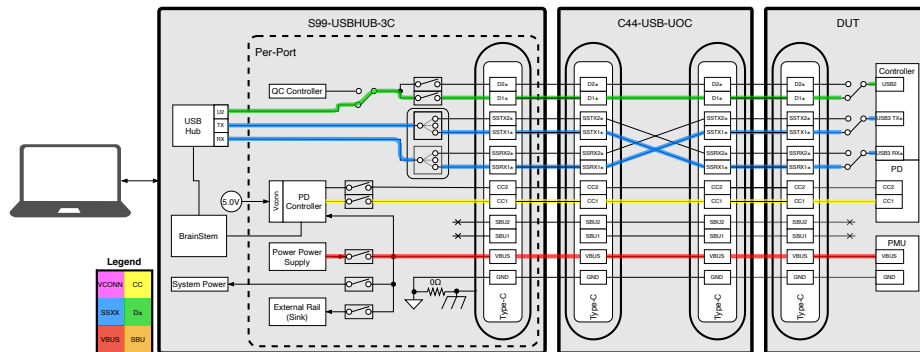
S99-USBHUB-3C

C44-USB-UOC

DUT

Per-Port

QC Controller

USB Hub

U2

TX

RX

5.0V

Vconn

PD Controller

BrainStem

Power Power Supply

System Power

External Rail (Sink)

0Ω

D2±

D1±

SSTX2±

SSTX1±

SSRX2±

SSRX1±

CC2

CC1

SBU2

SBU1

VBUS

GND

Type-C

D2±

D1±

SSTX2±

SSTX1±

SSRX2±

SSRX1±

CC2

CC1

SBU2

SBU1

VBUS

GND

Type-C

D2±

D1±

SSTX2±

SSTX1±

SSRX2±

SSRX1±

CC2

CC1

SBU2

SBU1

VBUS

GND

Type-C

D2±

D1±

SSTX2±

SSTX1±

SSRX2±

SSRX1±

CC2

CC1

SBU2

SBU1

VBUS

GND

Type-C

Controller

USB2

USB3 TX±

USB3 RX±

PD

CC2

CC1

PMU

VBUS

GND

Legend

| VCONN | CC |
|---|---|
| SSXX | D± |
| VBUS | SBU |